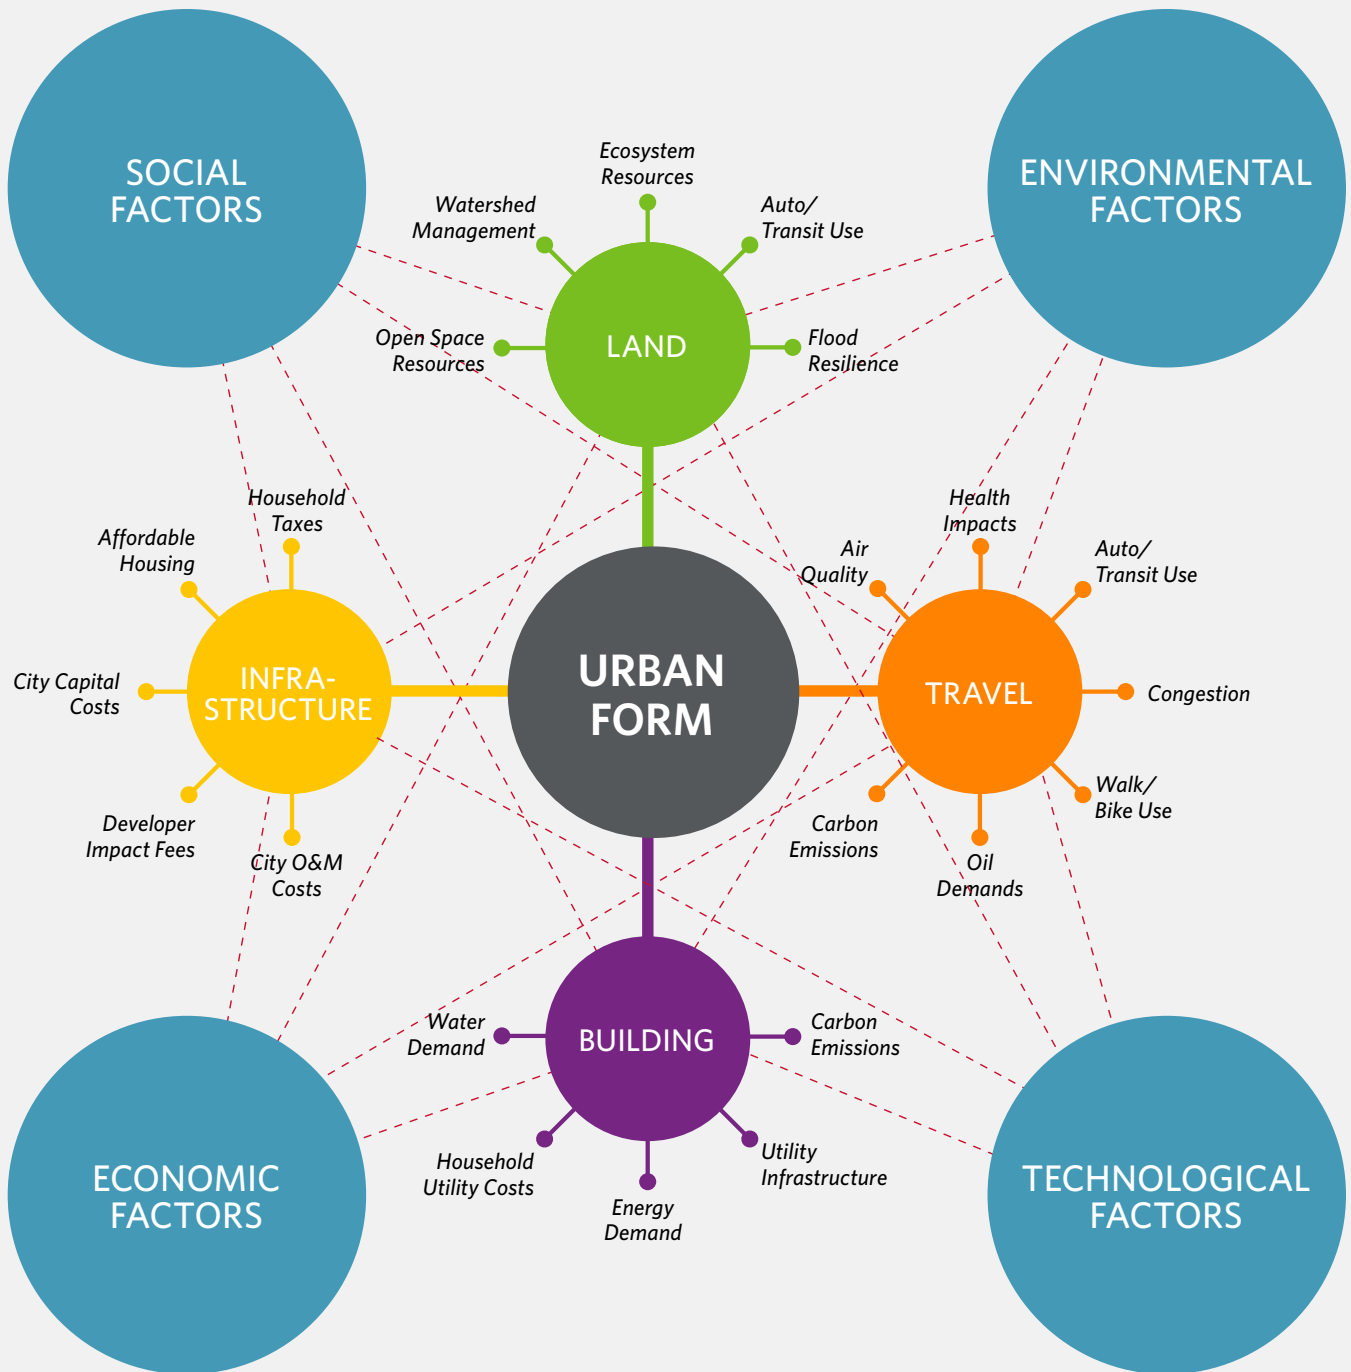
SOCIAL FACTORS

ENVIRONMENTAL FACTORS

Ecosystem Resources

Watershed Management

Auto/ Transit Use

Open Space Resources

LAND

Flood Resilience

Household Taxes

Affordable Housing

City Capital Costs

INFRA-STRUCTURE

Developer Impact Fees

City O&M Costs

URBAN FORM

Health Impacts

Air Quality

Auto/ Transit Use

TRAVEL

Congestion

Walk/ Bike Use

Carbon Emissions

Oil Demands

Water Demand

BUILDING

Carbon Emissions

Household Utility Costs

Energy Demand

Utility Infrastructure

ECONOMIC FACTORS

TECHNOLOGICAL FACTORS